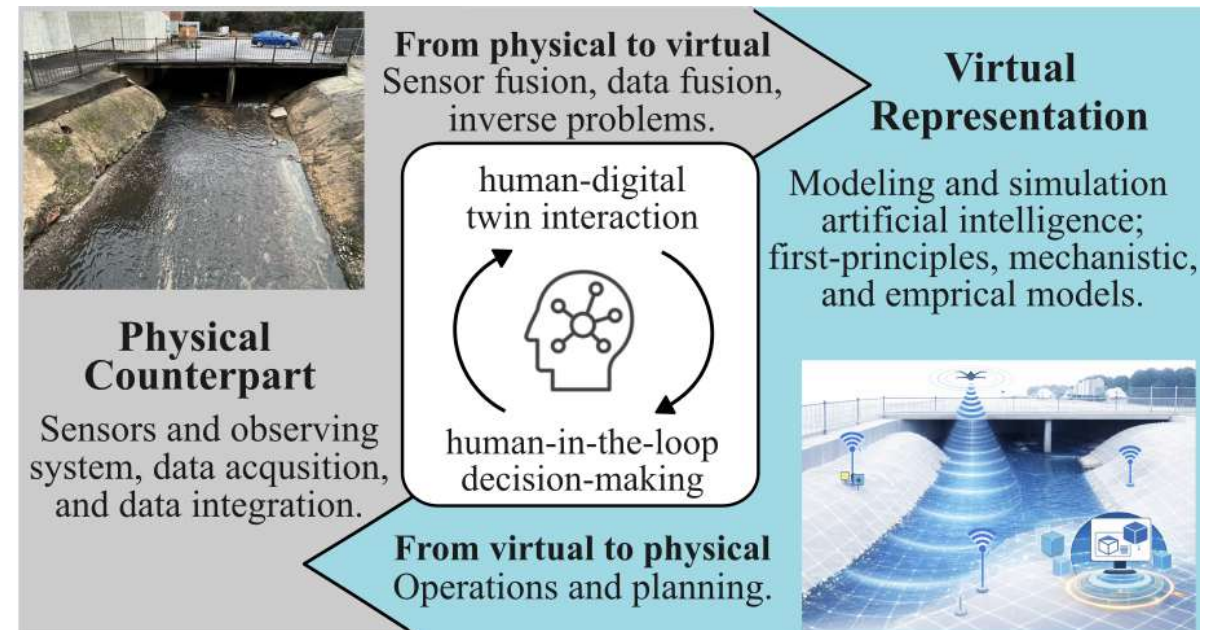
From physical to virtual
Sensor fusion, data fusion, inverse problems.

Virtual Representation

Modeling and simulation artificial intelligence; first-principles, mechanistic, and emprical models.

human-digital twin interaction

human-in-the-loop decision-making

Physical Counterpart

Sensors and observing system, data acqusition, and data integration.

From virtual to physical
Operations and planning.